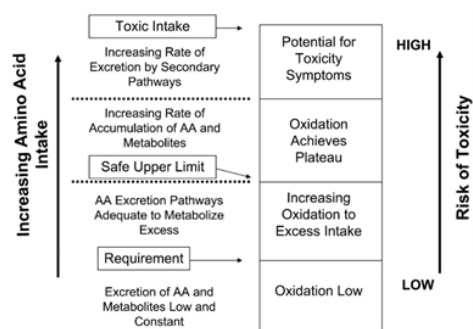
Increasing Amino Acid Intake

Toxic Intake

Increasing Rate of Excretion by Secondary Pathways

Increasing Rate of Accumulation of AA and Metabolites

Safe Upper Limit

AA Excretion Pathways Adequate to Metabolize Excess

Requirement

Excretion of AA and Metabolites Low and Constant

Potential for Toxicity Symptoms

Oxidation Achieves Plateau

Increasing Oxidation to Excess Intake

Oxidation Low

HIGH

LOW

Risk of Toxicity